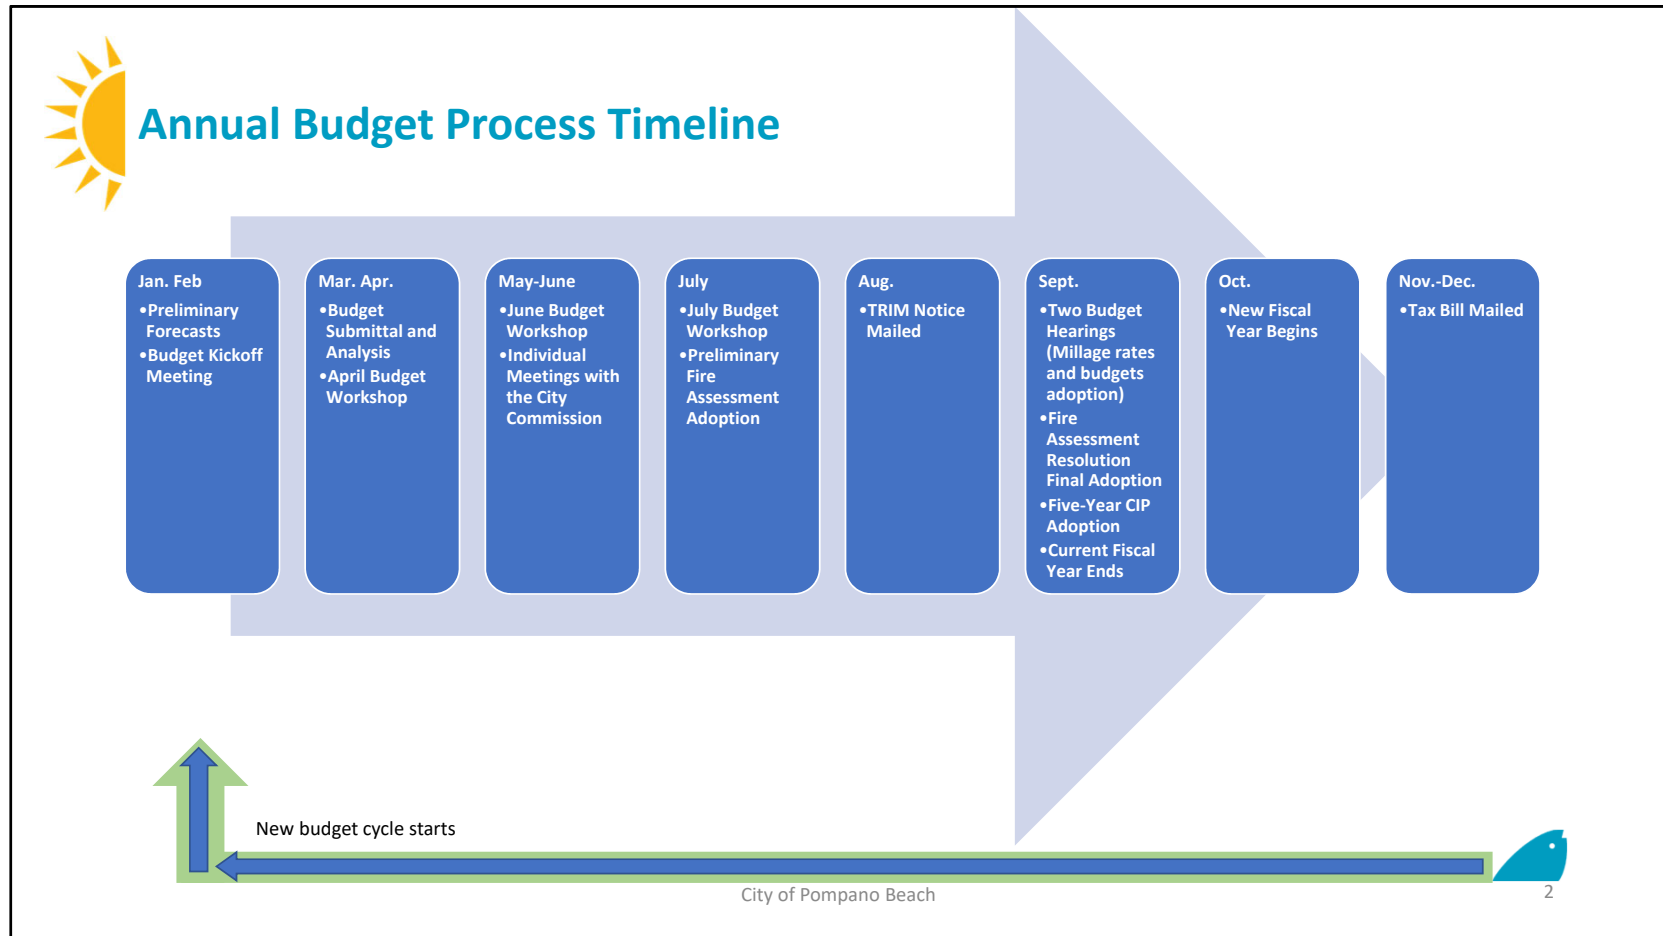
Annual Budget Process Timeline

Jan. Feb
•Preliminary Forecasts
•Budget Kickoff Meeting

Mar. Apr.
•Budget Submittal and Analysis
•April Budget Workshop

May-June
•June Budget Workshop
•Individual Meetings with the City Commission

July
•July Budget Workshop
•Preliminary Fire Assessment Adoption

Aug.
•TRIM Notice Mailed

Sept.
•Two Budget Hearings (Millage rates and budgets adoption)
•Fire Assessment Resolution Final Adoption
•Five-Year CIP Adoption
•Current Fiscal Year Ends

Oct.
•New Fiscal Year Begins

Nov.-Dec.
•Tax Bill Mailed

New budget cycle starts

City of Pompano Beach

2